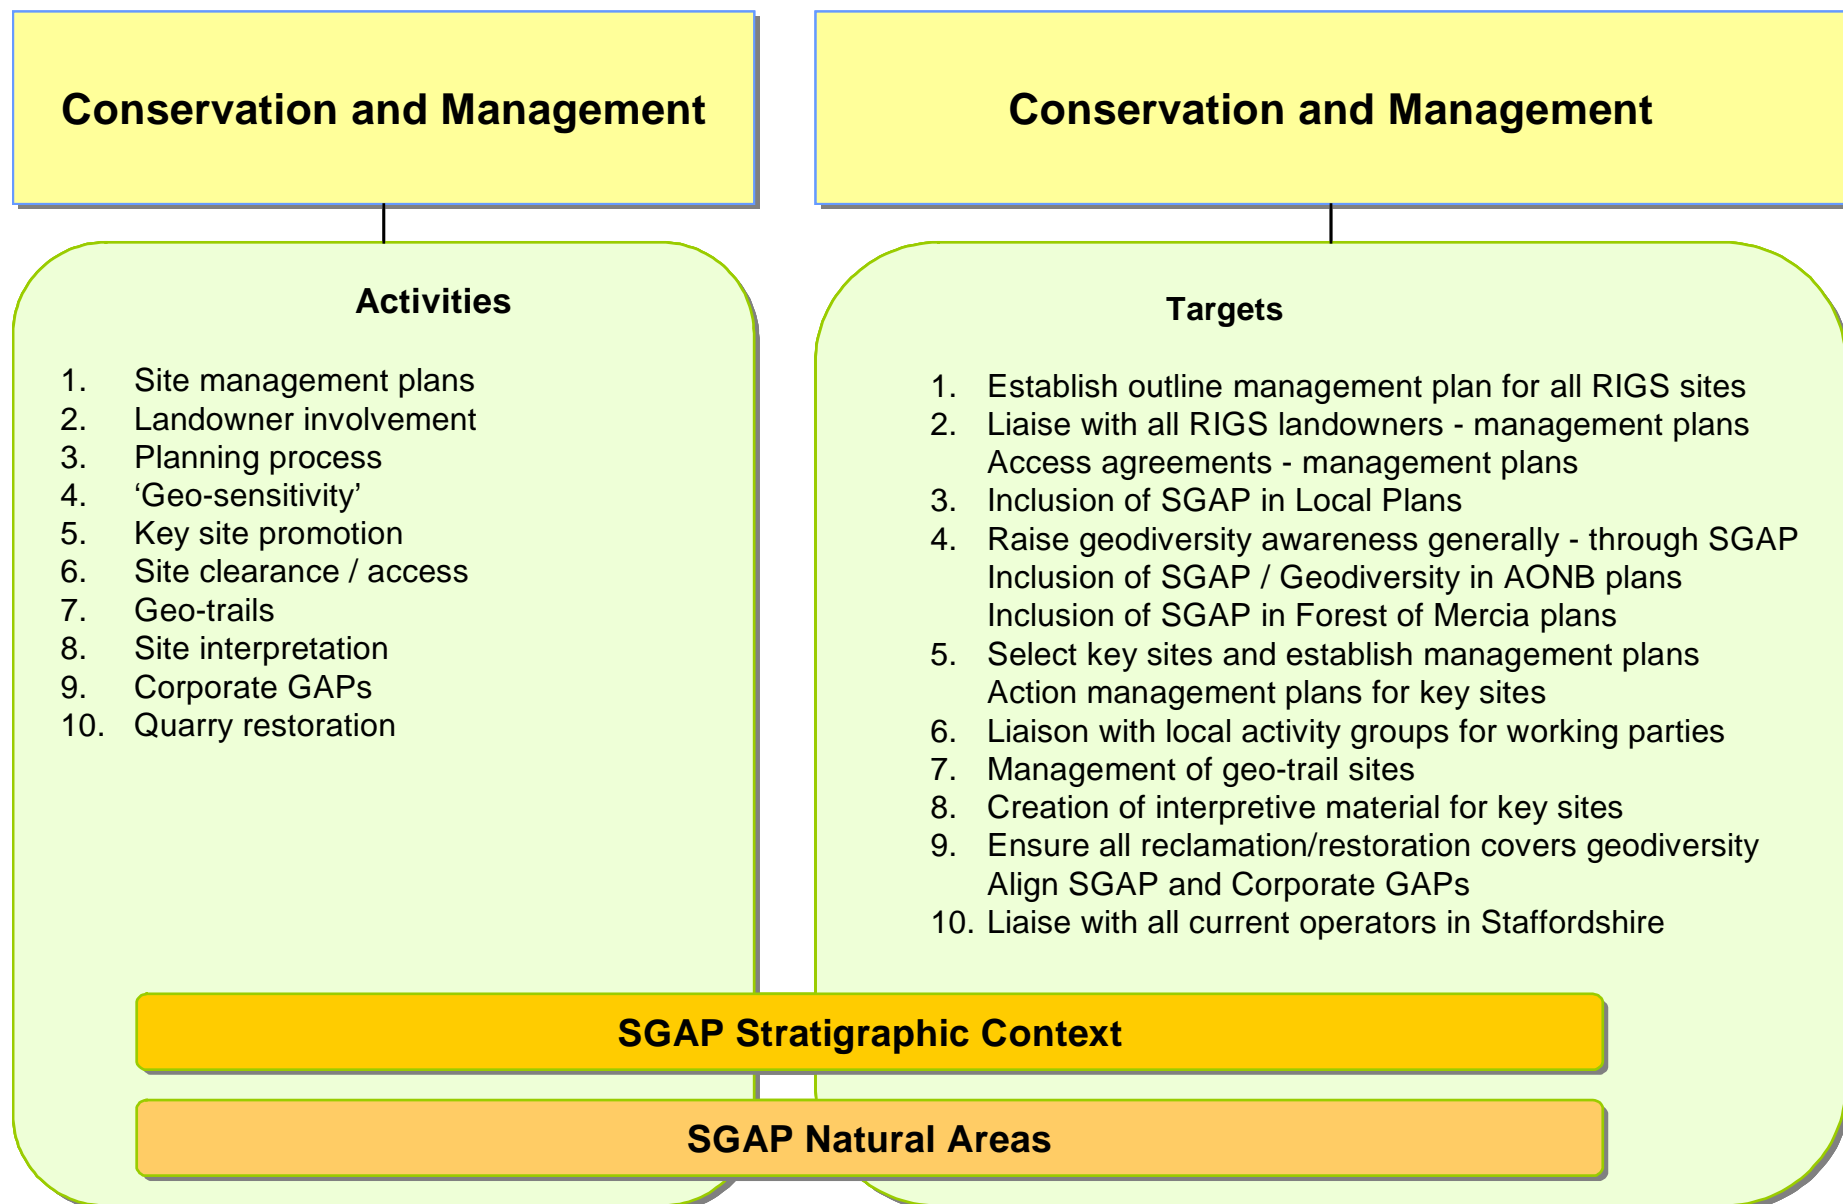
Conservation and Management

Activities

1. Site management plans
2. Landowner involvement
3. Planning process
4. ‘Geo-sensitivity’
5. Key site promotion
6. Site clearance / access
7. Geo-trails
8. Site interpretation
9. Corporate GAPs
10. Quarry restoration

Conservation and Management

Targets

1. Establish outline management plan for all RIGS sites
2. Liaise with all RIGS landowners - management plans
Access agreements - management plans
3. Inclusion of SGAP in Local Plans
4. Raise geodiversity awareness generally - through SGAP
Inclusion of SGAP / Geodiversity in AONB plans
Inclusion of SGAP in Forest of Mercia plans
5. Select key sites and establish management plans
Action management plans for key sites
6. Liaison with local activity groups for working parties
7. Management of geo-trail sites
8. Creation of interpretive material for key sites
9. Ensure all reclamation/restoration covers geodiversity
Align SGAP and Corporate GAPs
10. Liaise with all current operators in Staffordshire

SGAP Stratigraphic Context

SGAP Natural Areas